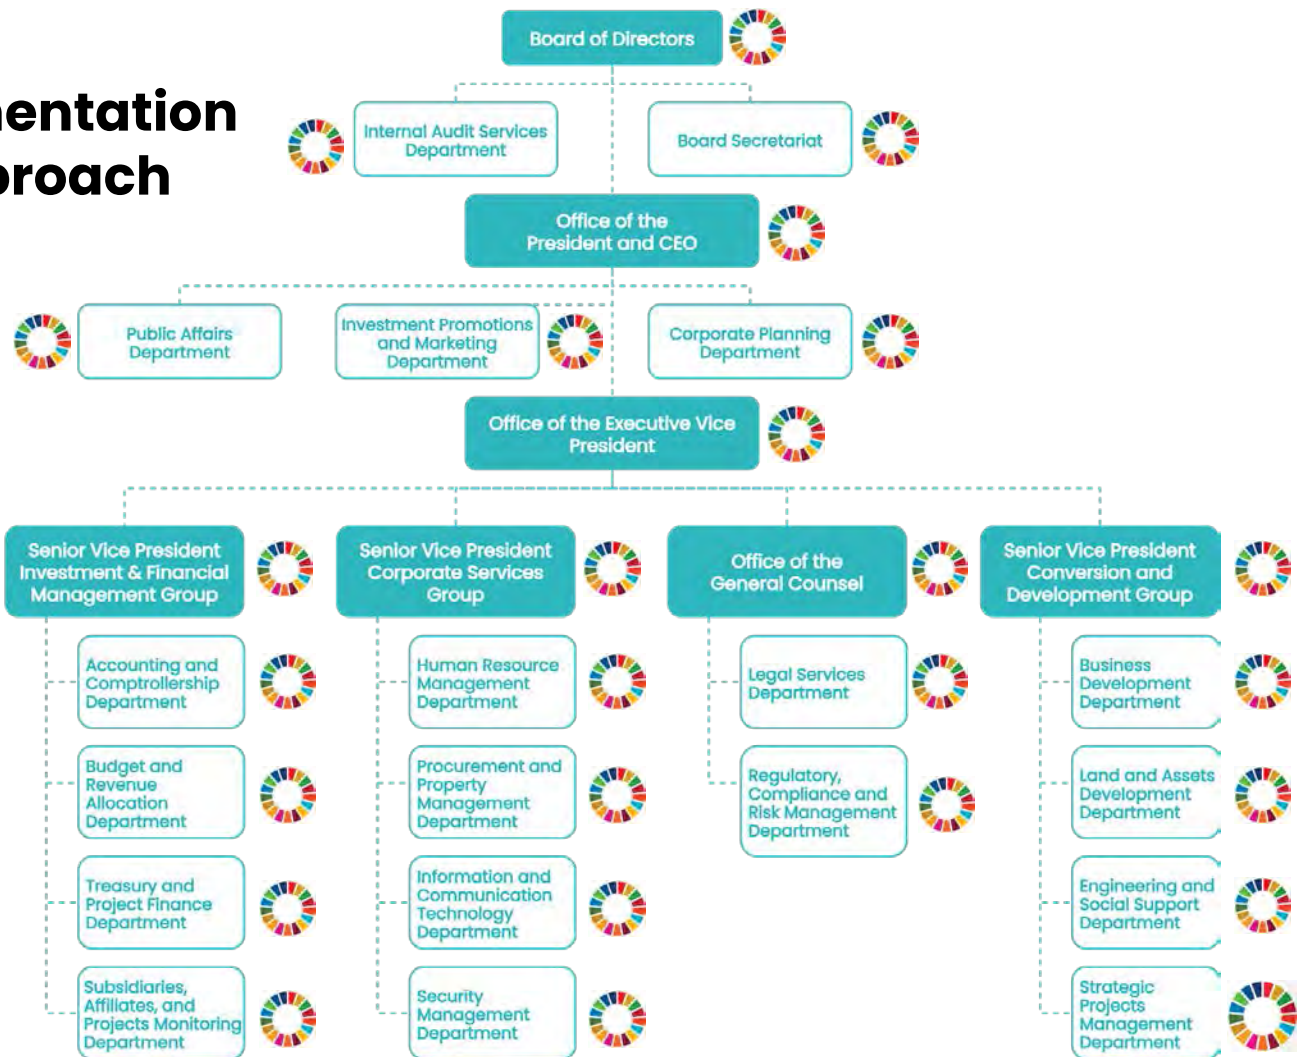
entation
proach

Board of Directors

Internal Audit Services Department

Board Secretariat

Office of the President and CEO

Public Affairs Department

Investment Promotions and Marketing Department

Corporate Planning Department

Office of the Executive Vice President

Senior Vice President Investment & Financial Management Group

Accounting and Comptrollership Department

Budget and Revenue Allocation Department

Treasury and Project Finance Department

Subsidiaries, Affiliates, and Projects Monitoring Department

Senior Vice President Corporate Services Group

Human Resource Management Department

Procurement and Property Management Department

Information and Communication Technology Department

Security Management Department

Office of the General Counsel

Legal Services Department

Regulatory, Compliance and Risk Management Department

Senior Vice President Conversion and Development Group

Business Development Department

Land and Assets Development Department

Engineering and Social Support Department

Strategic Projects Management Department